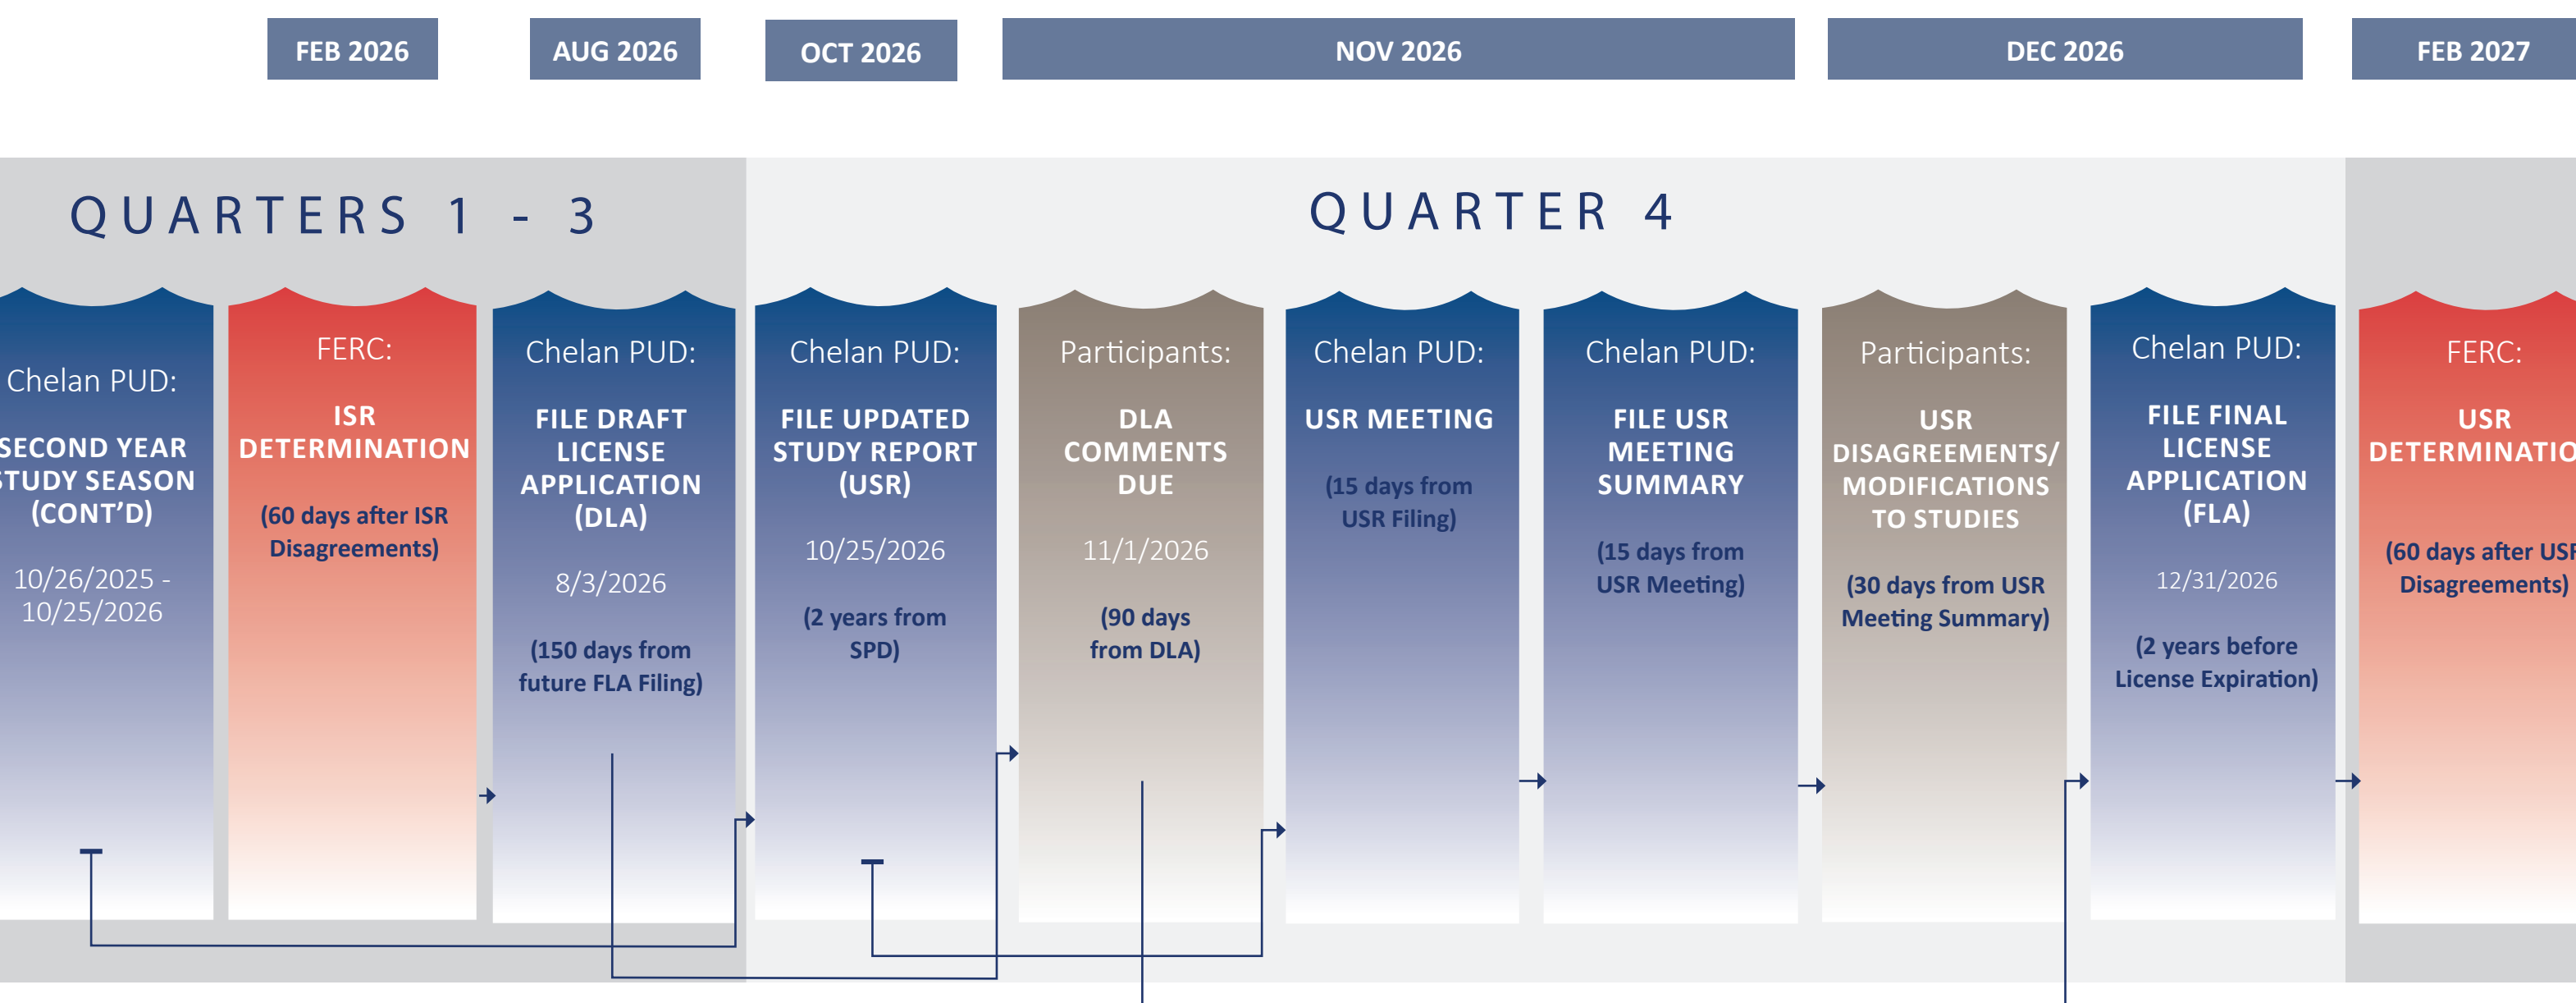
FEB 2026 AUG 2026 OCT 2026 NOV 2026 DEC 2026 FEB 2027

QUARTERS 1 - 3

QUARTER 4

Chelan PUD:
SECOND YEAR STUDY SEASON (CONT'D)
10/26/2025 - 10/25/2026

FERC:
ISR DETERMINATION
(60 days after ISR Disagreements)

Chelan PUD:
FILE DRAFT LICENSE APPLICATION (DLA)
8/3/2026
(150 days from future FLA Filing)

Chelan PUD:
FILE UPDATED STUDY REPORT (USR)
10/25/2026
(2 years from SPD)

Participants:
DLA COMMENTS DUE
11/1/2026
(90 days from DLA)

Chelan PUD:
USR MEETING
(15 days from USR Filing)

Chelan PUD:
FILE USR MEETING SUMMARY
(15 days from USR Meeting)

Participants:
USR DISAGREEMENTS/ MODIFICATIONS TO STUDIES
(30 days from USR Meeting Summary)

Chelan PUD:
FILE FINAL LICENSE APPLICATION (FLA)
12/31/2026
(2 years before License Expiration)

FERC:
USR DETERMINATIO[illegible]
(60 days after US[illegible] Disagreements)